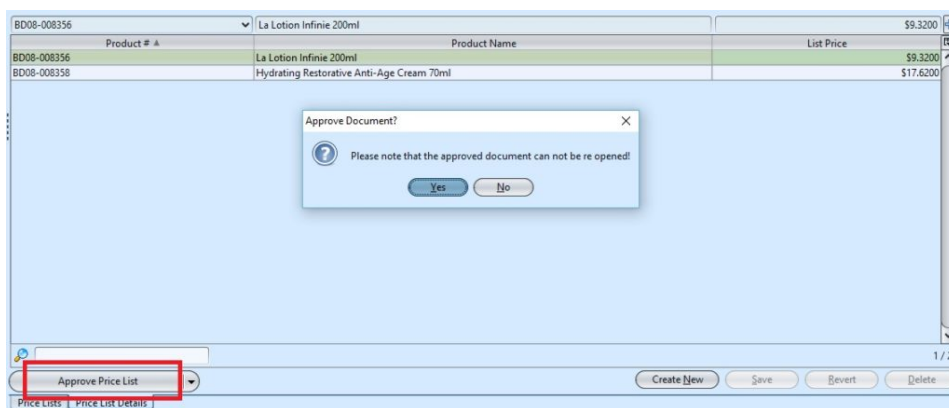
BD08-008356 | La Lotion Infinie 200ml | $9.3200

| Product # | Product Name | List Price |
|---|---|---|
| BD08-008356 | La Lotion Infinie 200ml | $9.3200 |
| BD08-008358 | Hydrating Restorative Anti-Age Cream 70ml | $17.6200 |

Approve Document?

Please note that the approved document can not be re opened!

Yes No

1/

Approve Price List

Create New Save Revert Delete

Price Lists | Price List Details